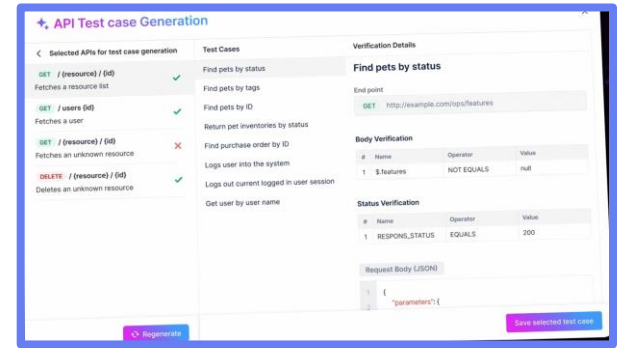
API Test case Generation

Selected APIs for test case generation

GET / {resource} / {id}
Fetches a resource list

GET / users {id}
Fetches a user

GET / {resource} / {id}
Fetches an unknown resource

DELETE / {resource} / {id}
Deletes an unknown resource

Regenerate

Test Cases

Find pets by status
Find pets by tags
Find pets by ID
Return pet inventories by status
Find purchase order by ID
Logs user into the system
Logs out current logged in user session
Get user by user name

Verification Details

Find pets by status

End point

GET http://example.com/ops/features

Body Verification

| # | Name | Operator | Value |
|---|---|---|---|
| 1 | $.features | NOT EQUALS | null |

Status Verification

| # | Name | Operator | Value |
|---|---|---|---|
| 1 | RESPONS_STATUS | EQUALS | 200 |

Request Body (JSON)

1 {
2 "parameters": {

Save selected test case